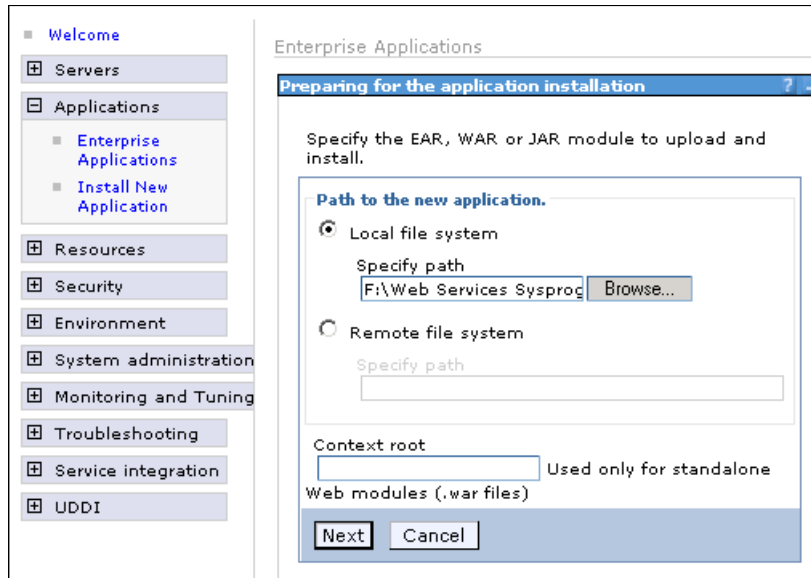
Welcome

⊞ Servers

⊟ Applications

Enterprise Applications

Install New Application

⊞ Resources

⊞ Security

⊞ Environment

⊞ System administration

⊞ Monitoring and Tuning

⊞ Troubleshooting

⊞ Service integration

⊞ UDDI

Enterprise Applications

Preparing for the application installation

?

Specify the EAR, WAR or JAR module to upload and install.

Path to the new application.

Local file system

Specify path

F:\Web Services Sysprog

Browse...

Remote file system

Specify path

Context root

Used only for standalone Web modules (.war files)

Next

Cancel